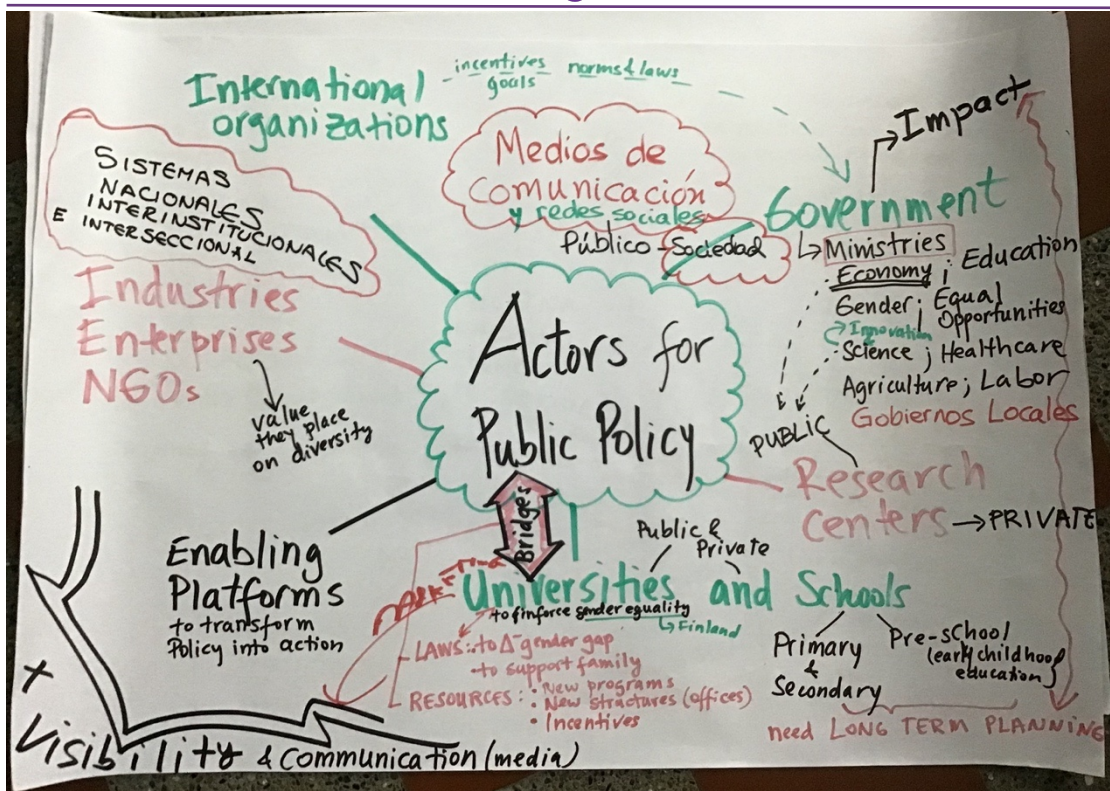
International organizations - incentives goals norms & laws

Impact

Sistemas Nacionales Interinstitucionales e Interseccional

Medios de Comunicación y redes sociales

Público - Sociedad

Government

↳ Ministries
Economy ; Education
Gender ; Equal Opportunities
→ Innovation
Science ; Healthcare
Agriculture ; Labor
Gobiernos Locales

Industries
Enterprises
NGOs

value they place on diversity

Actors for Public Policy

Bridge

PUBLIC

Research Centers → PRIVATE

Enabling Platforms to transform Policy into action

Public & Private

MARKETING

Universities and Schools

to finforce gender equality
↳ Finland

LAWS: to Δ gender gap
to support family
RESOURCES: • New programs
• New structures (offices)
• Incentives

Primary & Secondary

Pre-school (early childhood education)

need LONG TERM PLANNING

+ Visibility & communication (media)